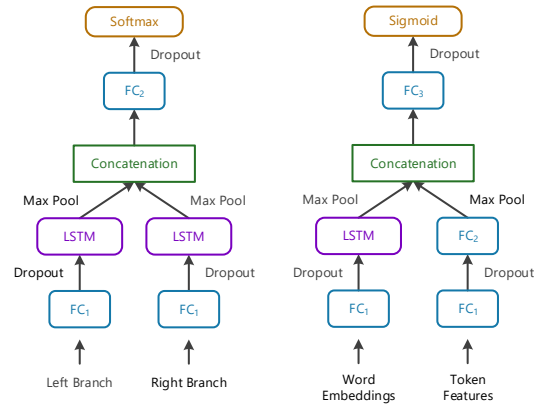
Softmax

Dropout

$FC_2$

Concatenation

Max Pool

Max Pool

LSTM

LSTM

Dropout

Dropout

$FC_1$

$FC_1$

Left Branch

Right Branch

Sigmoid

Dropout

$FC_3$

Concatenation

Max Pool

Max Pool

LSTM

$FC_2$

Dropout

Dropout

$FC_1$

$FC_1$

Word Embeddings

Token Features